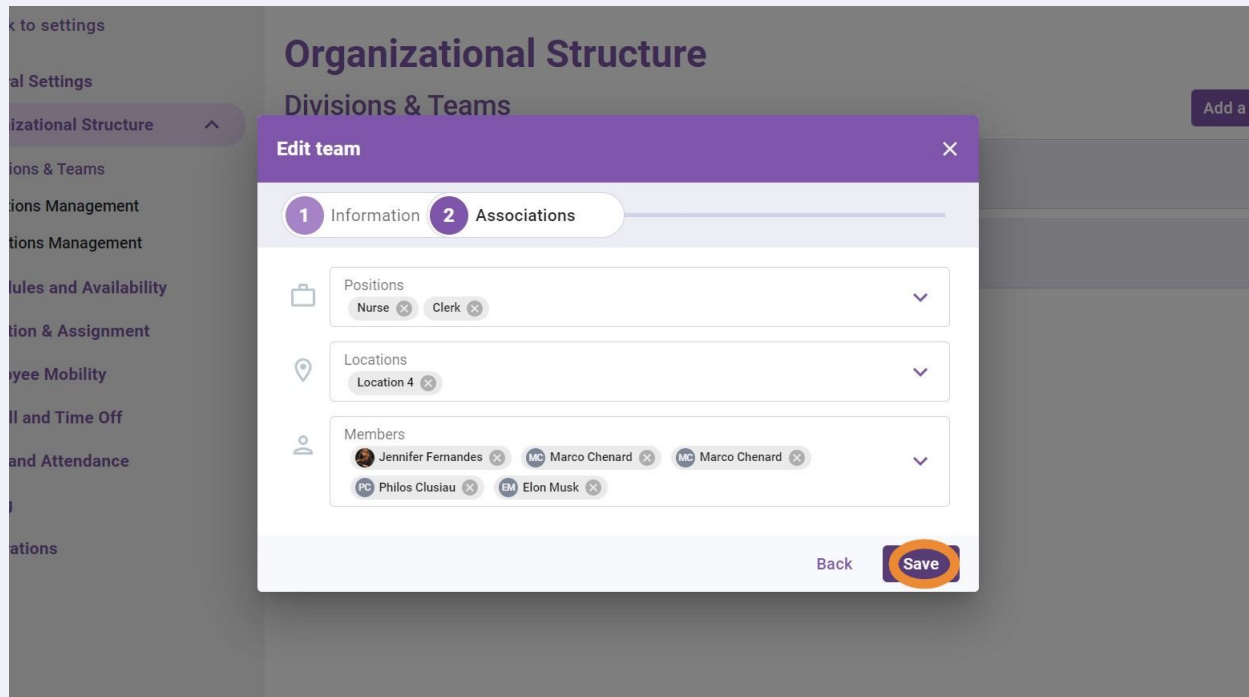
k to settings

al Settings

izational Structure

ions & Teams

tions Management

tions Management

lules and Availability

tion & Assignment

yee Mobility

ll and Time Off

and Attendance

ations

Organizational Structure

Divisions & Teams

Add a

Edit team

1 Information 2 Associations

Positions
Nurse Clerk

Locations
Location 4

Members
Jennifer Fernandes MC Marco Chenard MC Marco Chenard
PC Philos Clusiau EM Elon Musk

Back Save